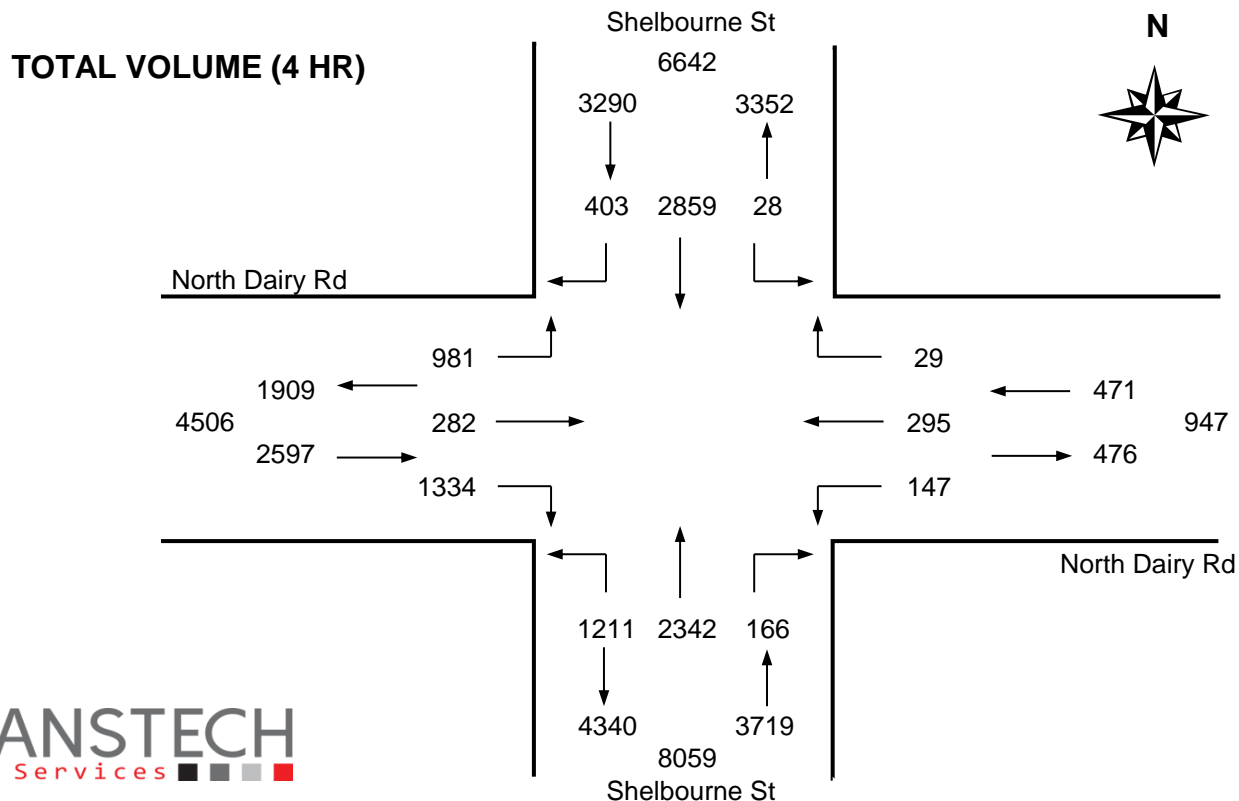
TOTAL VOLUME (4 HR)

Shelbourne St

N

6642

3290

3352

403 2859 28

North Dairy Rd

981

29

1909

471

4506

282

295

947

2597

476

1334

147

North Dairy Rd

1211 2342 166

4340

3719

8059

Shelbourne St

ANSTECH
Services